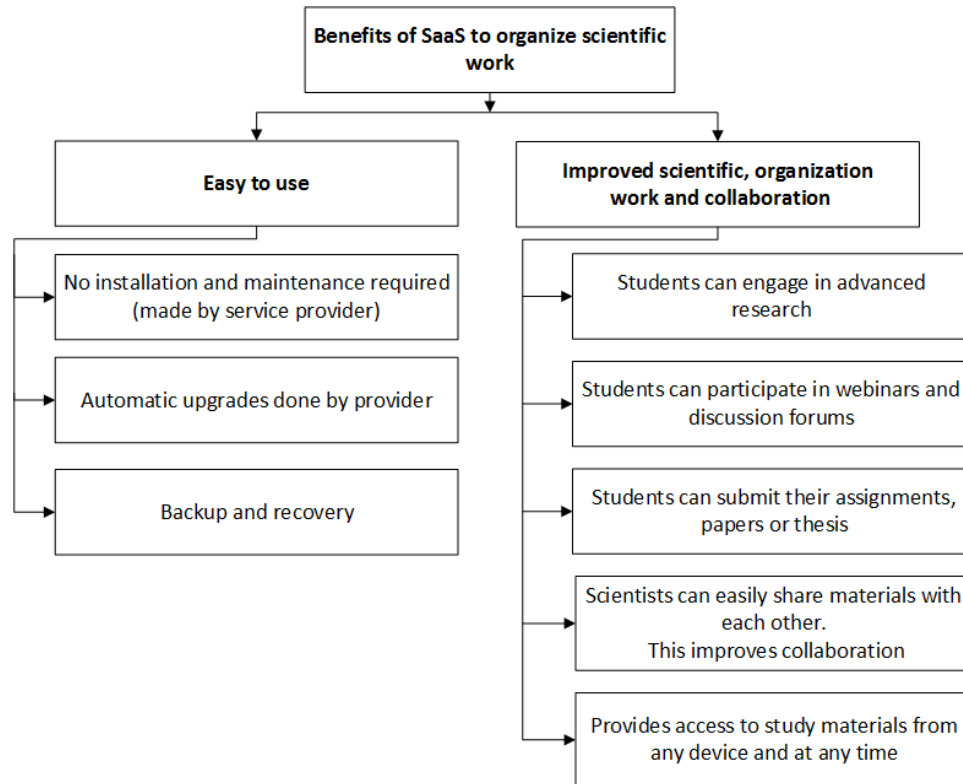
Benefits of SaaS to organize scientific work

Easy to use

No installation and maintenance required (made by service provider)

Automatic upgrades done by provider

Backup and recovery

Improved scientific, organization work and collaboration

Students can engage in advanced research

Students can participate in webinars and discussion forums

Students can submit their assignments, papers or thesis

Scientists can easily share materials with each other.
This improves collaboration

Provides access to study materials from any device and at any time